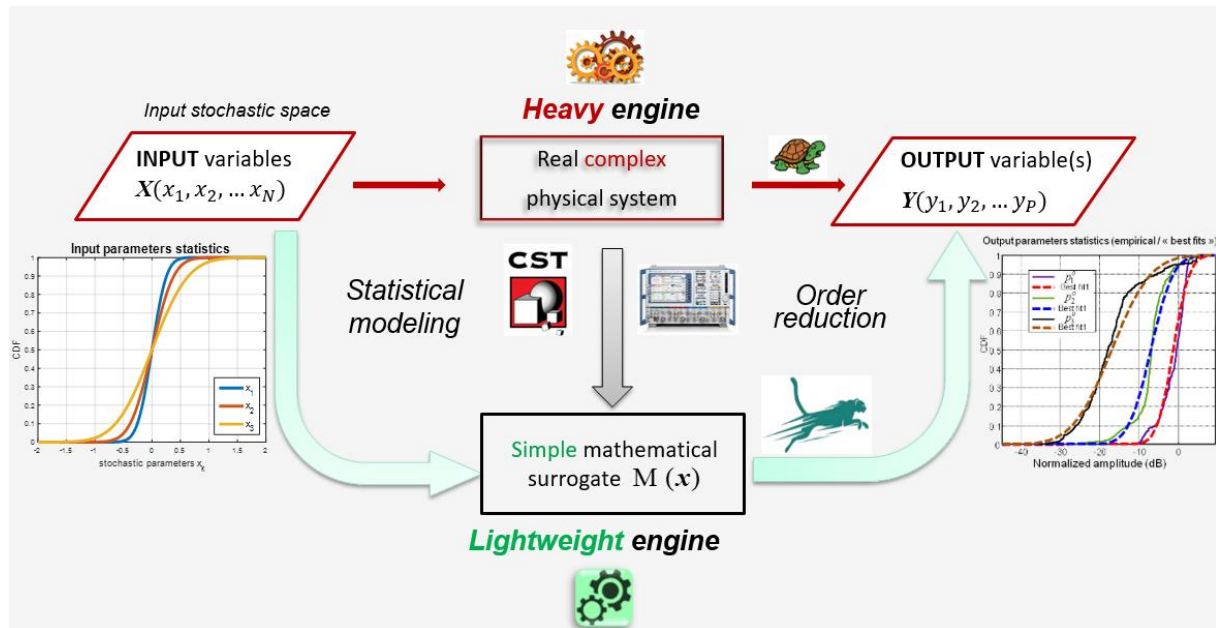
Input stochastic space

INPUT variables
$X(x_1, x_2, ... x_N)$

Heavy engine

Real complex physical system

OUTPUT variable(s)
$Y(y_1, y_2, ... y_P)$

Input parameters statistics

CDF

stochastic parameters $x_k$

$x_1$
$x_2$
$x_3$

Statistical modeling

CST

Order reduction

Output parameters statistics (empirical / « best fits »)

$p_1^c$
Best fit1
$p_2^c$
Best fit1
$p_3^c$
Best fit1

CDF

Normalized amplitude (dB)

Simple mathematical surrogate $M(x)$

Lightweight engine